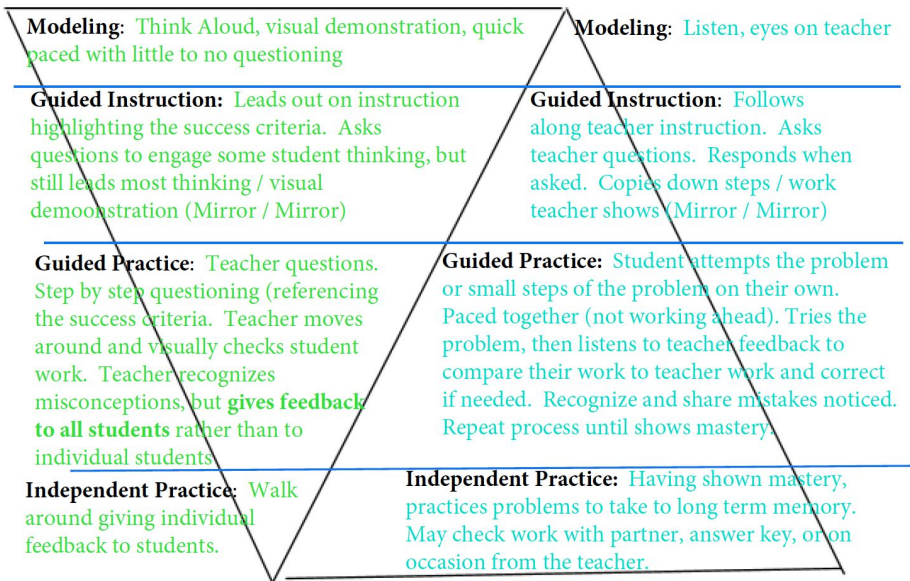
Modeling: Think Aloud, visual demonstration, quick paced with little to no questioning

Modeling: Listen, eyes on teacher

Guided Instruction: Leads out on instruction highlighting the success criteria. Asks questions to engage some student thinking, but still leads most thinking / visual demoonstration (Mirror / Mirror)

Guided Instruction: Follows along teacher instruction. Asks teacher questions. Responds when asked. Copies down steps / work teacher shows (Mirror / Mirror)

Guided Practice: Teacher questions. Step by step questioning (referencing the success criteria. Teacher moves around and visually checks student work. Teacher recognizes misconceptions, but gives feedback to all students rather than to individual students

Guided Practice: Student attempts the problem or small steps of the problem on their own. Paced together (not working ahead). Tries the problem, then listens to teacher feedback to compare their work to teacher work and correct if needed. Recognize and share mistakes noticed. Repeat process until shows mastery.

Independent Practice: Walk around giving individual feedback to students.

Independent Practice: Having shown mastery, practices problems to take to long term memory. May check work with partner, answer key, or on occasion from the teacher.